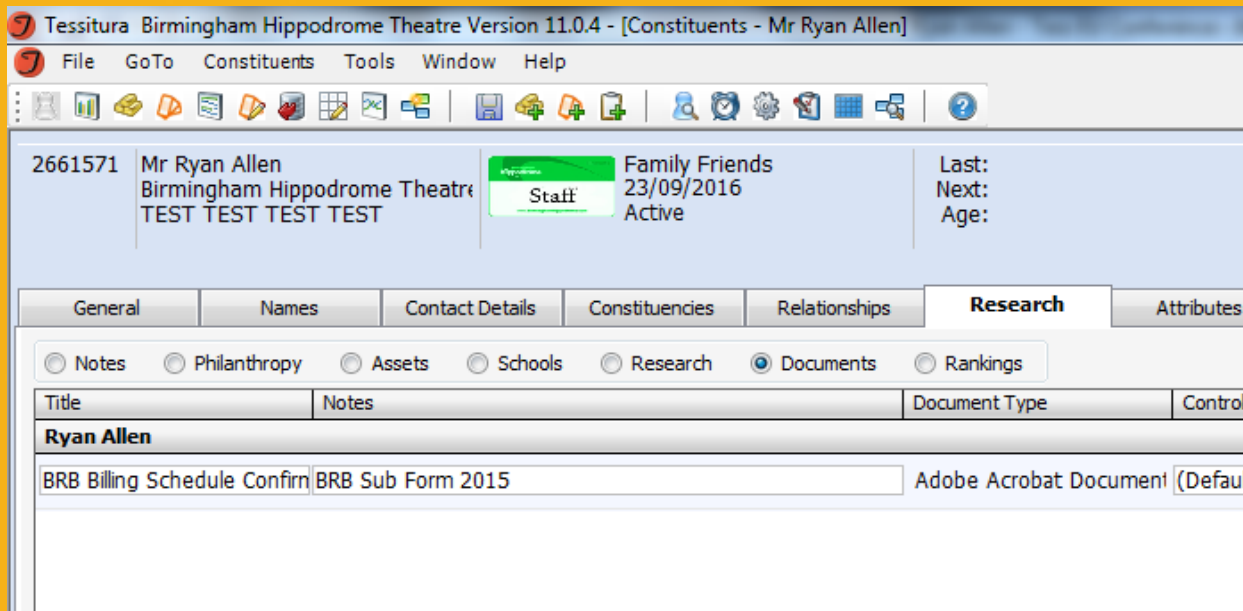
Tessitura Birmingham Hippodrome Theatre Version 11.0.4 - [Constituents - Mr Ryan Allen]

File GoTo Constituents Tools Window Help

2661571 Mr Ryan Allen
Birmingham Hippodrome Theatre
TEST TEST TEST TEST

Hippodrome
Staff

Family Friends
23/09/2016
Active

Last:
Next:
Age:

General | Names | Contact Details | Constituencies | Relationships | Research | Attributes

Notes Philanthropy Assets Schools Research Documents Rankings

| Title | Notes | Document Type | Control |
|---|---|---|---|
| Ryan Allen | | | |
| BRB Billing Schedule Confirn | BRB Sub Form 2015 | Adobe Acrobat Document | (Defau |